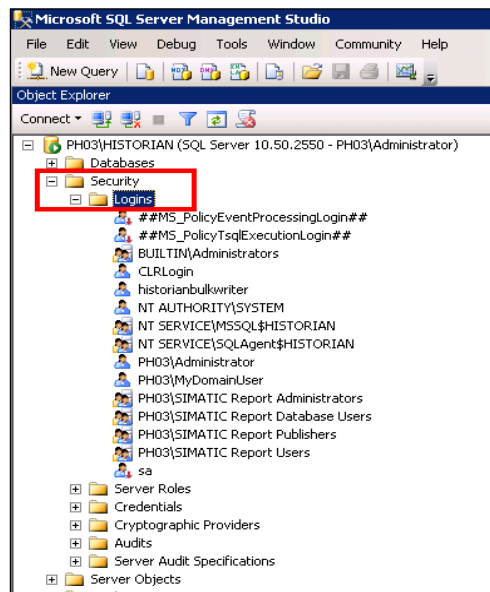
Microsoft SQL Server Management Studio

File Edit View Debug Tools Window Community Help

New Query

Object Explorer

Connect ▾

PH03\HISTORIAN (SQL Server 10.50.2550 - PH03\Administrator)
Databases
Security
Logins
##MS_PolicyEventProcessingLogin##
##MS_PolicyTsqlExecutionLogin##
BUILTIN\Administrators
CLRLogin
historianbulkwriter
NT AUTHORITY\SYSTEM
NT SERVICE\MSSQL$HISTORIAN
NT SERVICE\SQLAgent$HISTORIAN
PH03\Administrator
PH03\MyDomainUser
PH03\SIMATIC Report Administrators
PH03\SIMATIC Report Database Users
PH03\SIMATIC Report Publishers
PH03\SIMATIC Report Users
sa
Server Roles
Credentials
Cryptographic Providers
Audits
Server Audit Specifications
Server Objects